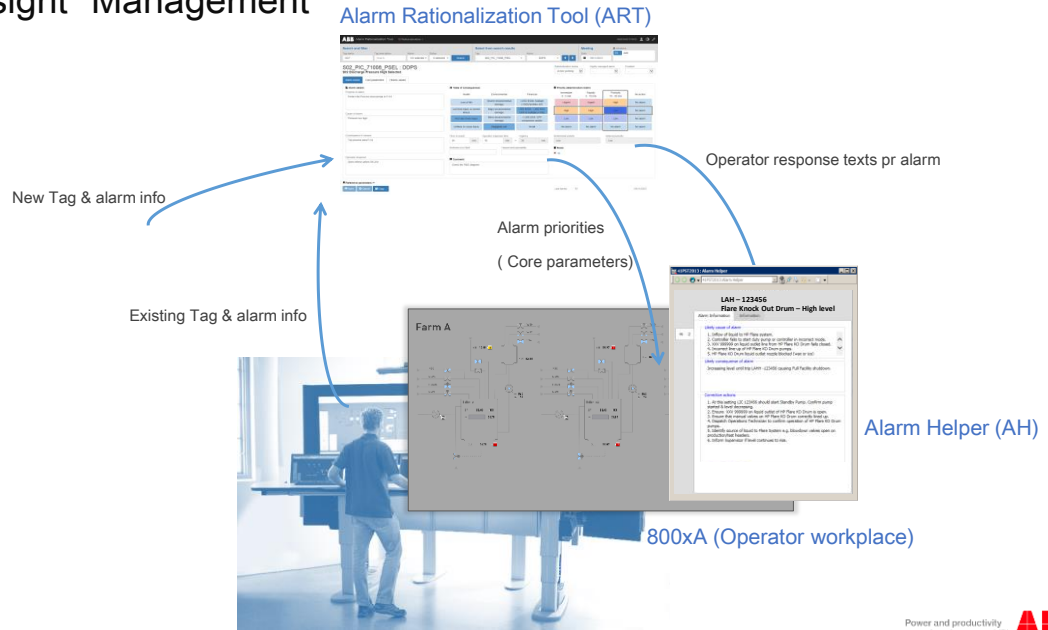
sight Management

Alarm Rationalization Tool (ART)

ABB

S02_PIC_71006_PSEL : DDPS

Operator response texts pr alarm

New Tag & alarm info

Alarm priorities

( Core parameters)

Existing Tag & alarm info

Farm A

Alarm Helper

LAH – 123456
Flare Knock Out Drum – High level

Alarm Information

Likely cause of alarm

Likely consequence of alarm

Corrective actions

Alarm Helper (AH)

800xA (Operator workplace)

Power and productivity

AB